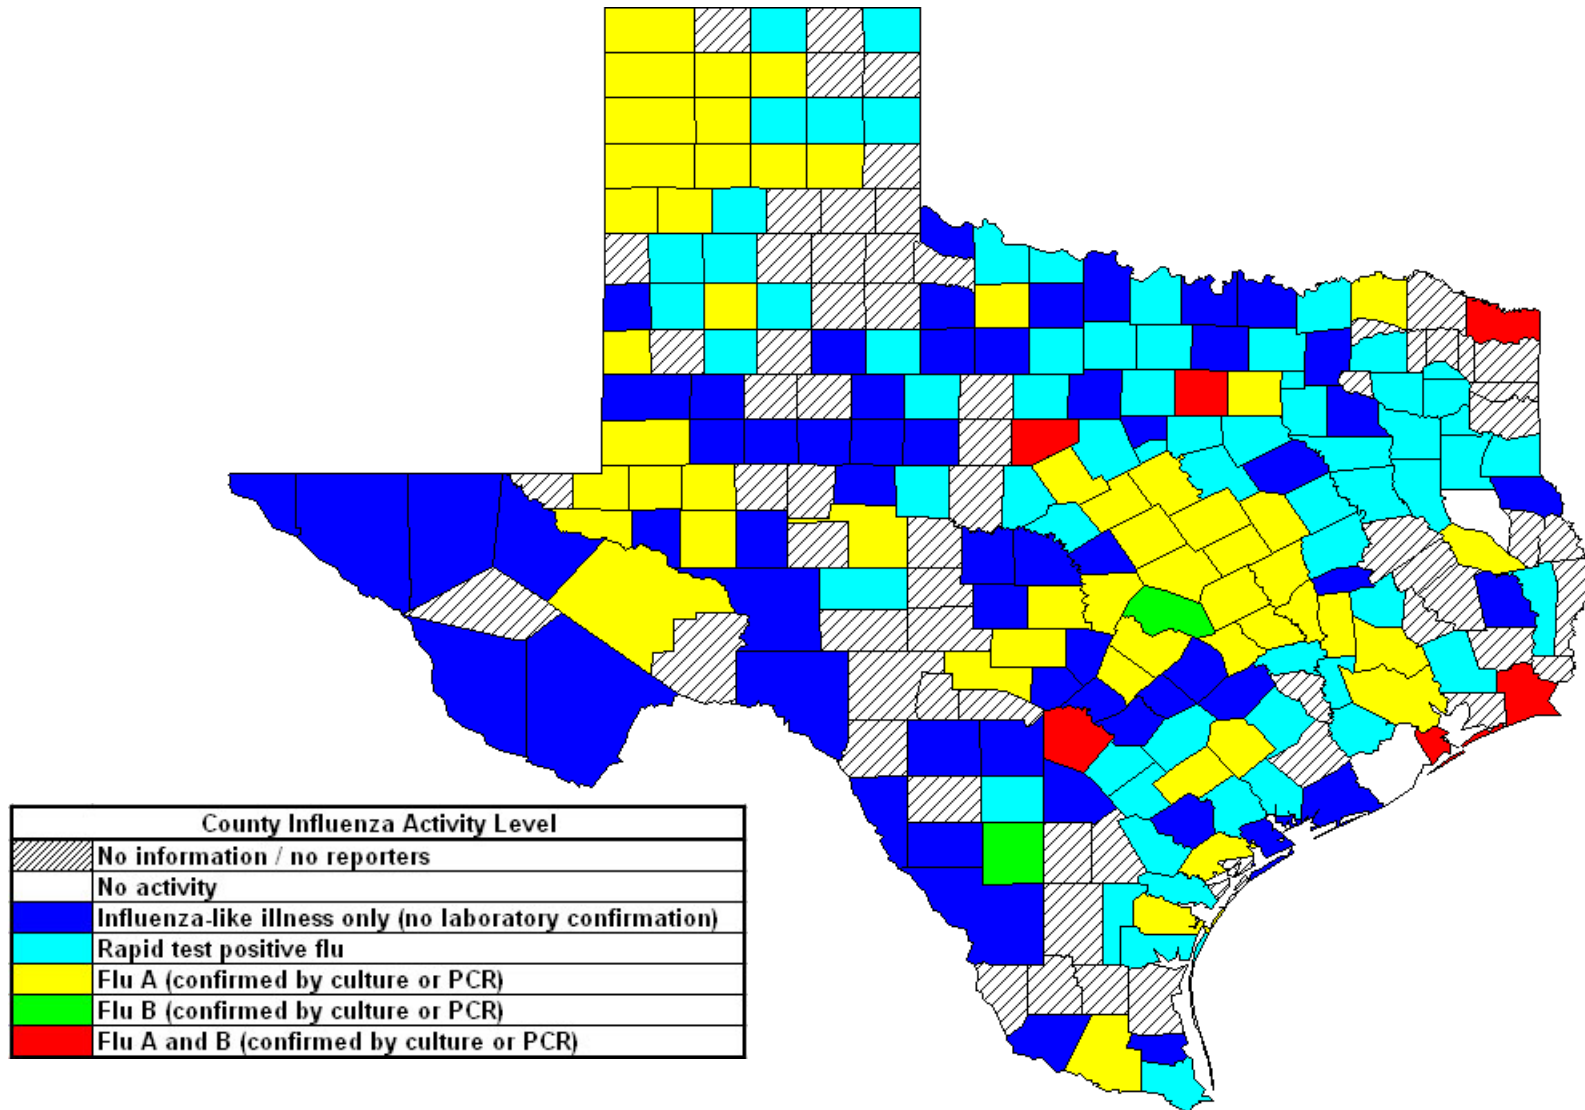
| County Influenza Activity Level | |
|---|---|
| | No information / no reporters |
| | No activity |
| | Influenza-like illness only (no laboratory confirmation) |
| | Rapid test positive flu |
| | Flu A (confirmed by culture or PCR) |
| | Flu B (confirmed by culture or PCR) |
| | Flu A and B (confirmed by culture or PCR) |